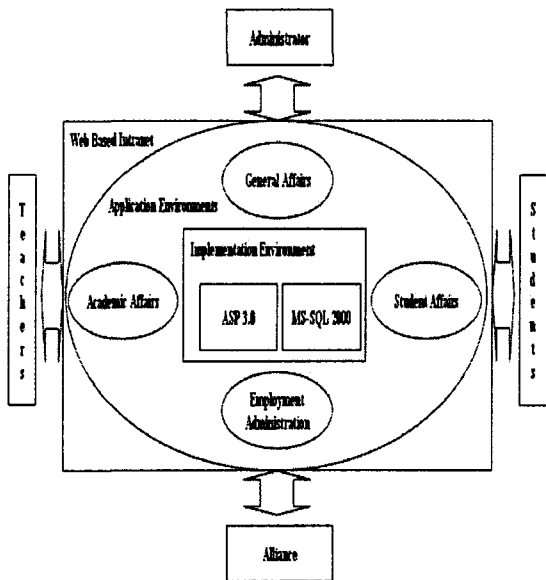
Administrator

Web Based Intranet

General Affairs

Application Environments

Implementation Environment

T
e
a
c
h
e
r
s

Academic Affairs

ASP 3.0

MS-SQL 2000

Student Affairs

S
t
u
d
e
n
t
s

Employment Administration

Alliance